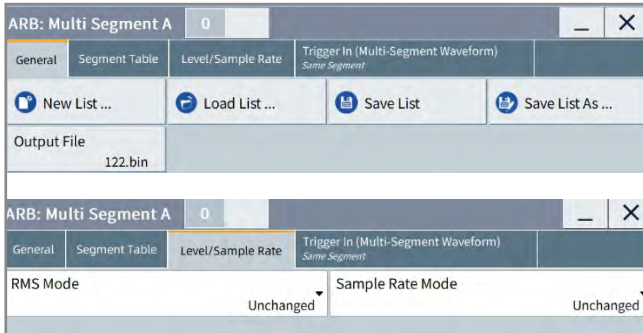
ARB: Multi Segment A 0

General | Segment Table | Level/Sample Rate | Trigger In (Multi-Segment Waveform) Same Segment

New List ...

Load List ...

Save List

Save List As ...

Output File
122.bin

ARB: Multi Segment A 0

General | Segment Table | Level/Sample Rate | Trigger In (Multi-Segment Waveform) Same Segment

RMS Mode
Unchanged

Sample Rate Mode
Unchanged